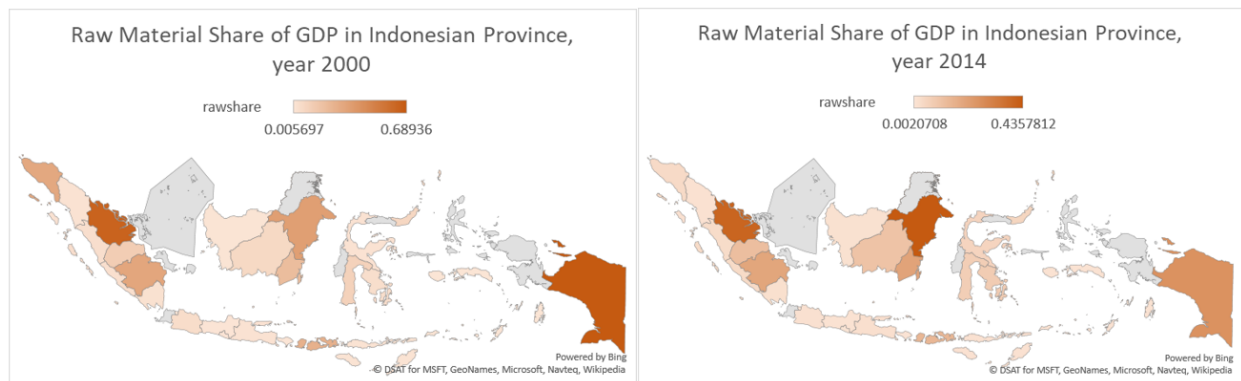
Raw Material Share of GDP in Indonesian Province, year 2000

rawshare
0.005697 0.68936

Powered by Bing
© DSAT for MSFT, GeoNames, Microsoft, Navteq, Wikipedia

Raw Material Share of GDP in Indonesian Province, year 2014

rawshare
0.0020708 0.4357812

Powered by Bing
© DSAT for MSFT, GeoNames, Microsoft, Navteq, Wikipedia